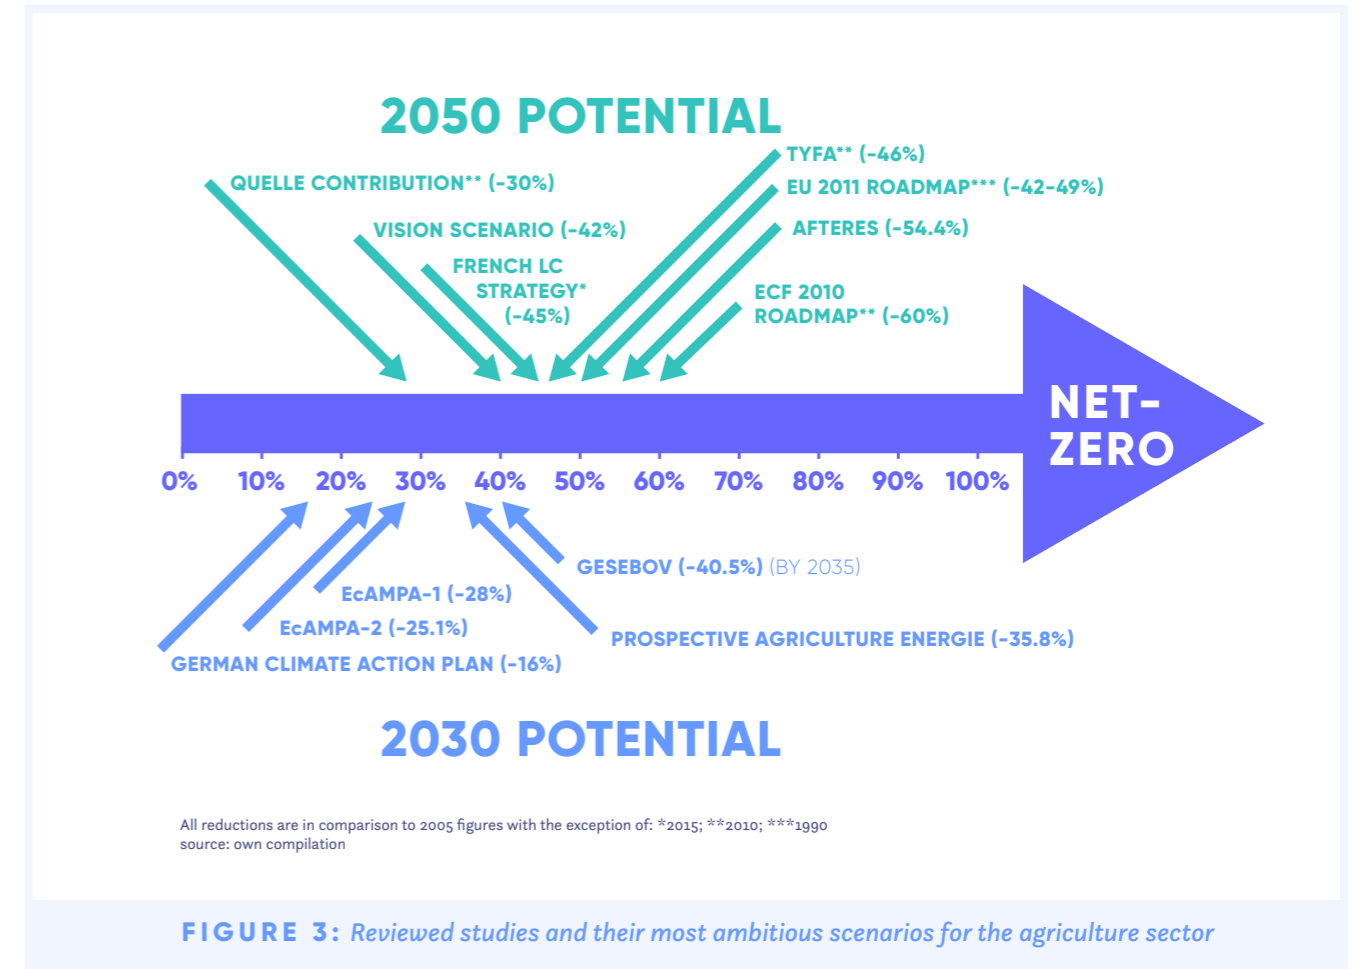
2050 POTENTIAL

QUELLE CONTRIBUTION** (-30%)

VISION SCENARIO (-42%)

FRENCH LC STRATEGY* (-45%)

TYFA** (-46%)

EU 2011 ROADMAP*** (-42-49%)

AFTERES (-54.4%)

ECF 2010 ROADMAP** (-60%)

NET-ZERO

0% 10% 20% 30% 40% 50% 60% 70% 80% 90% 100%

GESEBOV (-40.5%) (BY 2035)

EcAMPA-1 (-28%)

EcAMPA-2 (-25.1%)

GERMAN CLIMATE ACTION PLAN (-16%)

PROSPECTIVE AGRICULTURE ENERGIE (-35.8%)

2030 POTENTIAL

All reductions are in comparison to 2005 figures with the exception of: *2015; **2010; ***1990
source: own compilation

FIGURE 3: Reviewed studies and their most ambitious scenarios for the agriculture sector